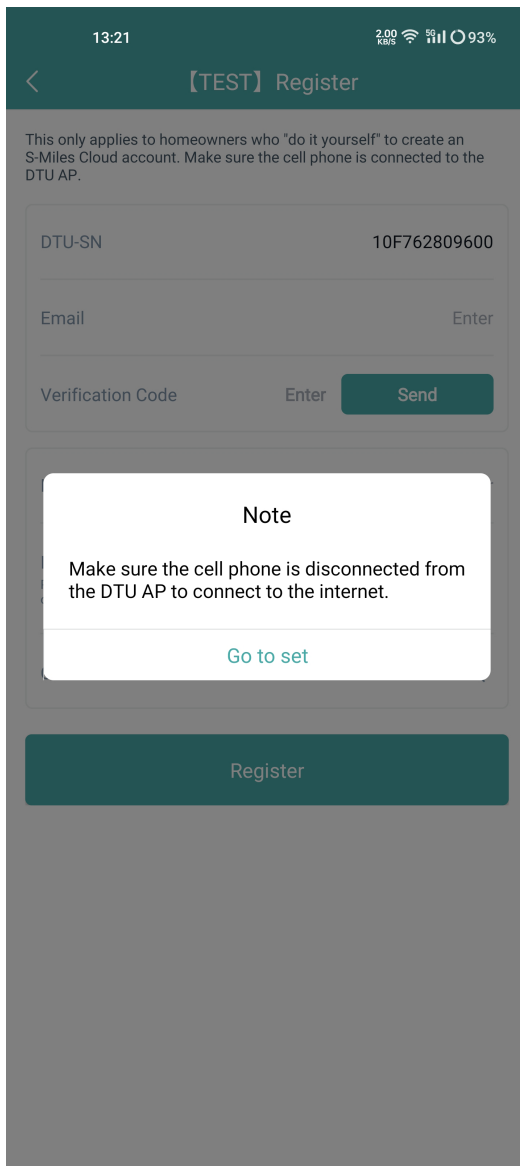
13:21

2.00 KB/S 5G 93%

【TEST】Register

This only applies to homeowners who "do it yourself" to create an S-Miles Cloud account. Make sure the cell phone is connected to the DTU AP.

DTU-SN 10F762809600

Email Enter

Verification Code Enter Send

Note

Make sure the cell phone is disconnected from the DTU AP to connect to the internet.

Go to set

Register